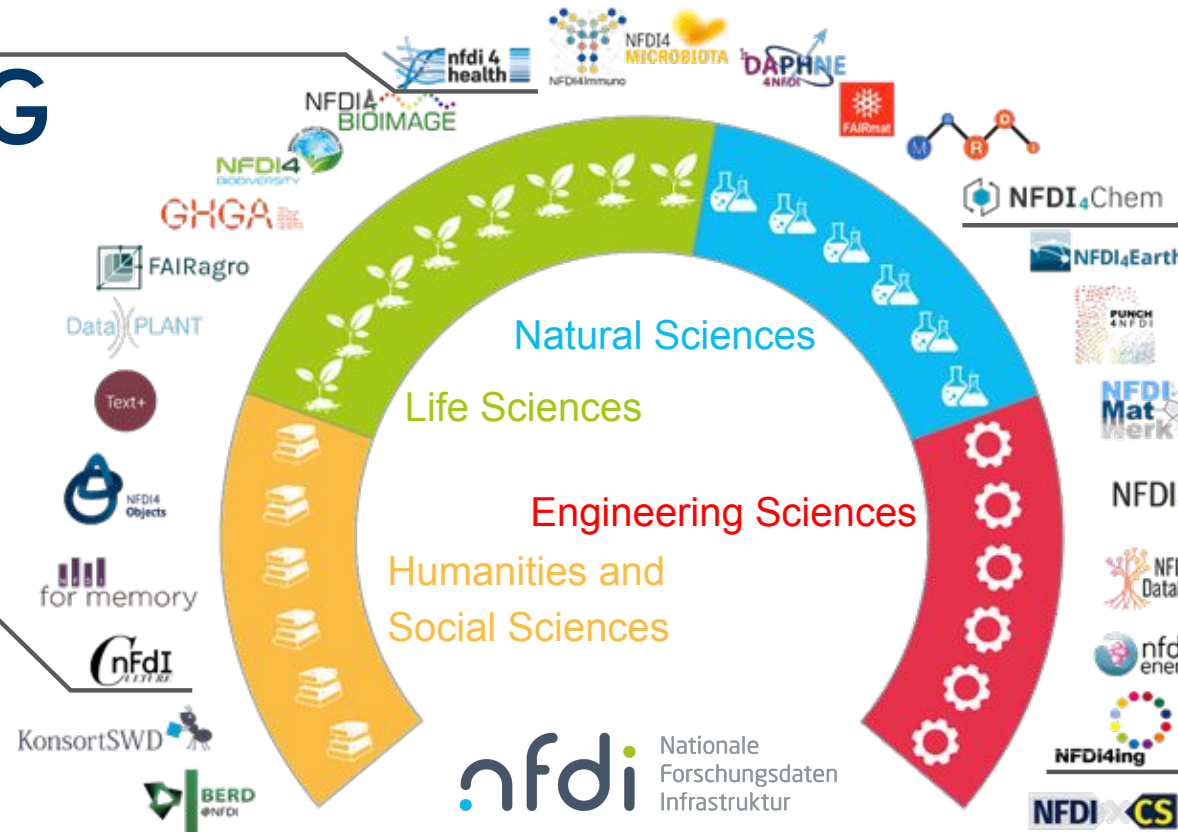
G

nfdi 4 health

NFDI4Immuno

NFDI4 MICROBIOTA

DAPHNE 4NFDI

FAIRmat

M R D I

NFDI4 BIOIMAGE

NFDI4 BIODIVERSITY

GHGA

FAIRagro

DataPLANT

Text+

NFDI4 Objects

for memory

NFDI CULTURE

KonsortSWD

BERD @NFDI

NFDI4Chem

NFDI4Earth

PUNCH 4NFDI

NFDI-MatWerk

NFDI

NFDI DataI

nfdi ener

NFDI4ing

NFDIxCS

Natural Sciences

Life Sciences

Engineering Sciences

Humanities and Social Sciences

nfdi Nationale Forschungsdaten Infrastruktur